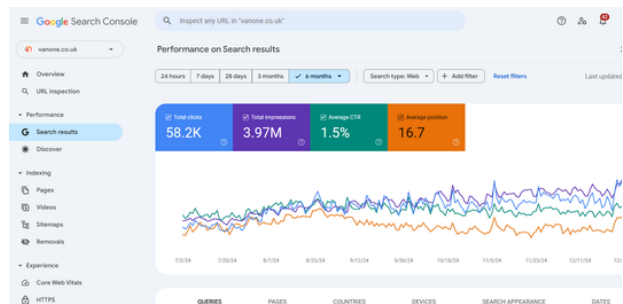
Google Search Console
Inspect any URL in "vanone.co.uk"
vanone.co.uk
Overview
URL inspection
Performance
Search results
Discover
Indexing
Pages
Videos
Sitemaps
Removals
Experience
Core Web Vitals
HTTPS

Performance on Search results
24 hours | 7 days | 28 days | 3 months | 6 months
Search type: Web
+ Add filter
Reset filters
Last updated

Total clicks
58.2K
Total impressions
3.97M
Average CTR
1.5%
Average position
16.7

7/2/24 7/20/24 8/7/24 8/25/24 9/12/24 9/30/24 10/18/24 11/5/24 11/23/24 12/11/24

QUERIES PAGES COUNTRIES DEVICES SEARCH APPEARANCE DATES